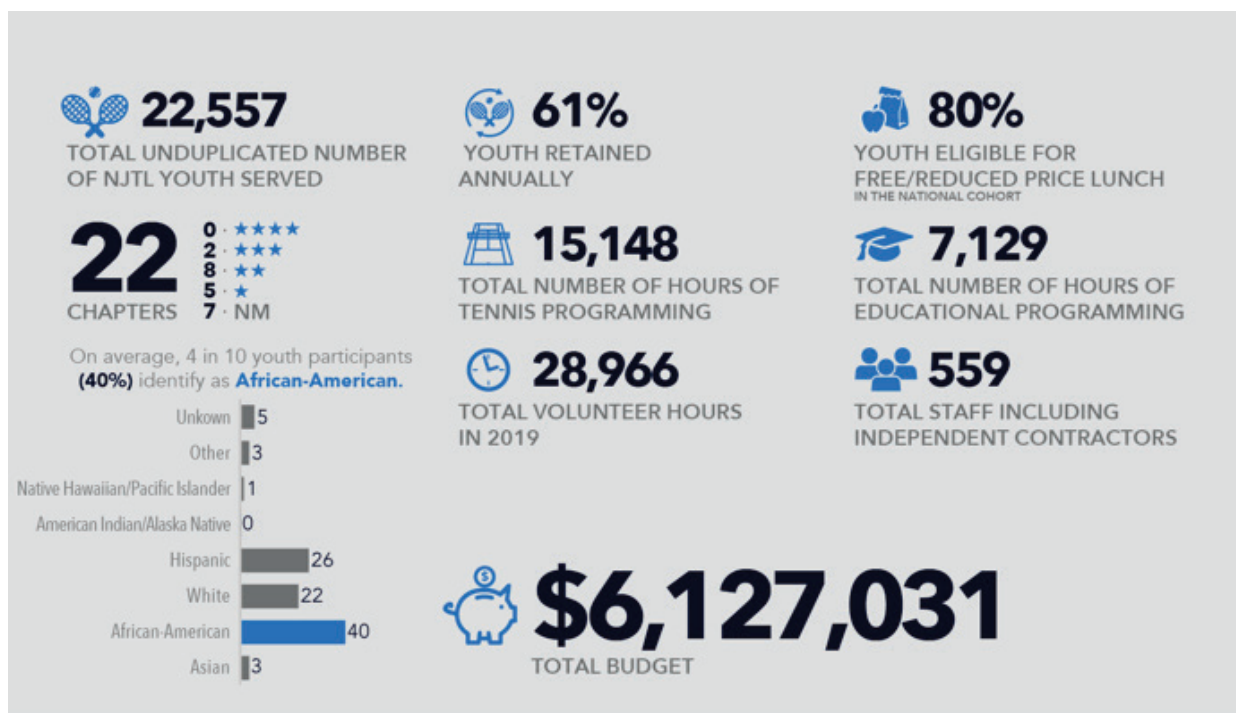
22,557
TOTAL UNDUPLICATED NUMBER OF NJTL YOUTH SERVED

22
CHAPTERS
0 · ★★★★
2 · ★★★
8 · ★★
5 · ★
7 · NM

On average, 4 in 10 youth participants (40%) identify as African-American.

| | |
|---|---|
| Unkown | 5 |
| Other | 3 |
| Native Hawaiian/Pacific Islander | 1 |
| American Indian/Alaska Native | 0 |
| Hispanic | 26 |
| White | 22 |
| African-American | 40 |
| Asian | 3 |

61%
YOUTH RETAINED ANNUALLY

15,148
TOTAL NUMBER OF HOURS OF TENNIS PROGRAMMING

28,966
TOTAL VOLUNTEER HOURS IN 2019

80%
YOUTH ELIGIBLE FOR FREE/REDUCED PRICE LUNCH
IN THE NATIONAL COHORT

7,129
TOTAL NUMBER OF HOURS OF EDUCATIONAL PROGRAMMING

559
TOTAL STAFF INCLUDING INDEPENDENT CONTRACTORS

$
$6,127,031
TOTAL BUDGET